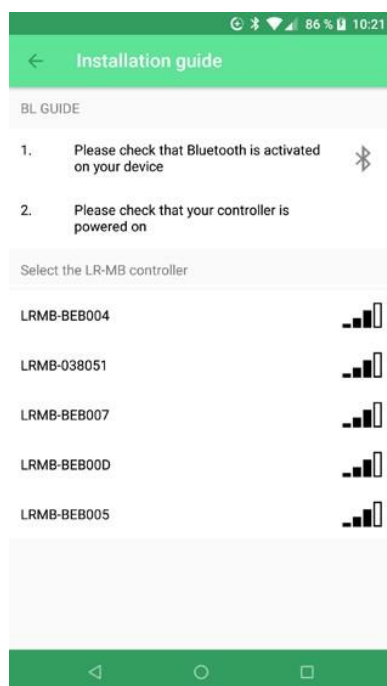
86 % 10:21

Installation guide

BL GUIDE

1. Please check that Bluetooth is activated on your device

2. Please check that your controller is powered on

Select the LR-MB controller

LRMB-BEB004

LRMB-038051

LRMB-BEB007

LRMB-BEB00D

LRMB-BEB005